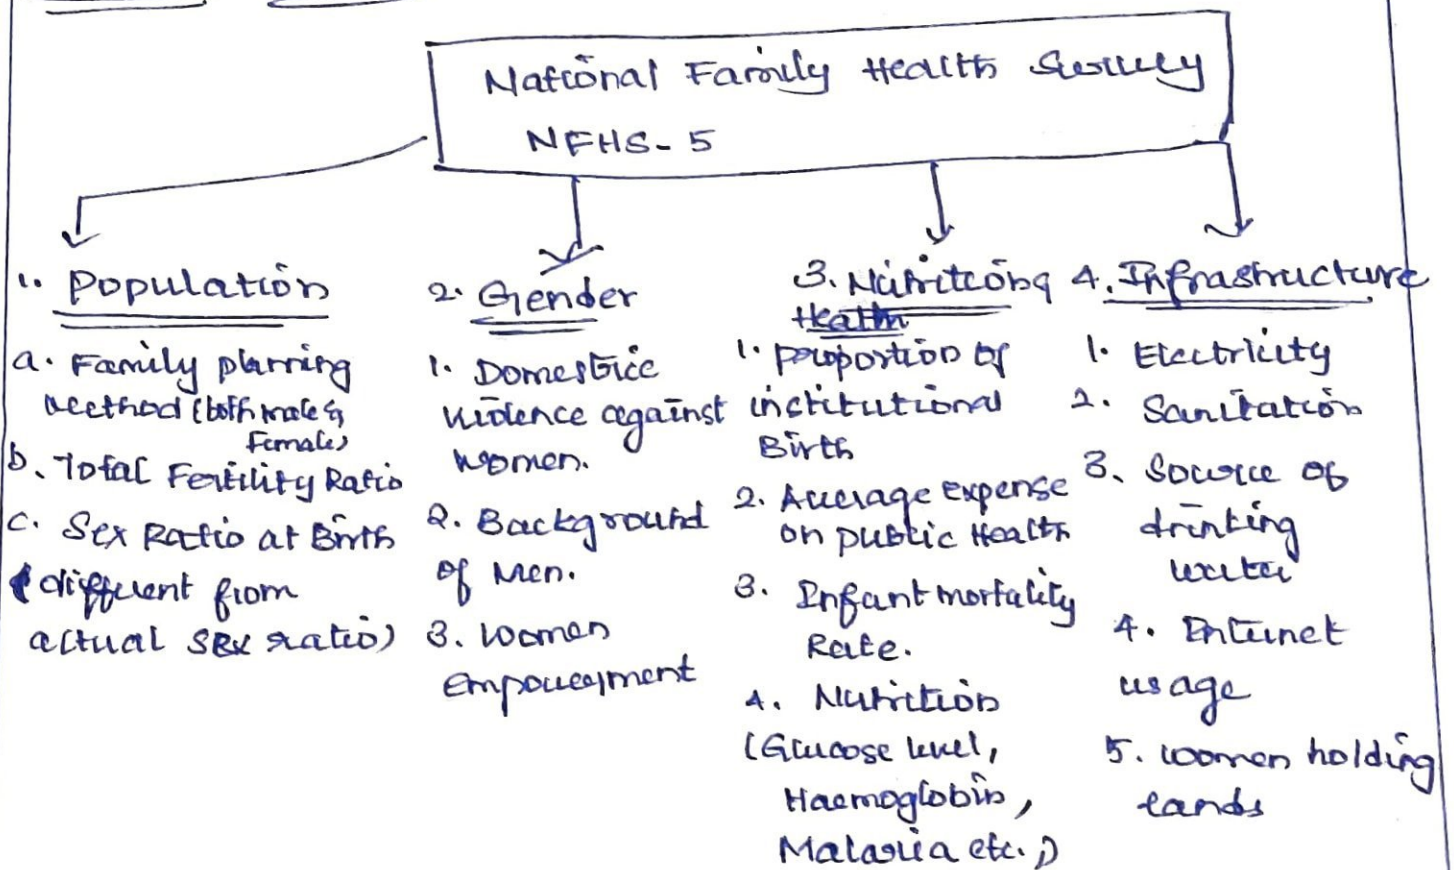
National Family Health Survey
NFHS-5

1. Population
a. Family planning method (both male & female)
b. Total Fertility Ratio
c. Sex Ratio at Birth (different from actual sex ratio)

2. Gender
1. Domestic violence against women.
2. Background of Men.
3. Women Empowerment

3. Nutritional Health
1. proportion of institutional Birth
2. Average expense on public Health
3. Infant mortality Rate.
4. Nutrition (Glucose level, Haemoglobin, Malaria etc.)

4. Infrastructure
1. Electricity
2. Sanitation
3. Source of drinking water
4. Internet usage
5. women holding lands